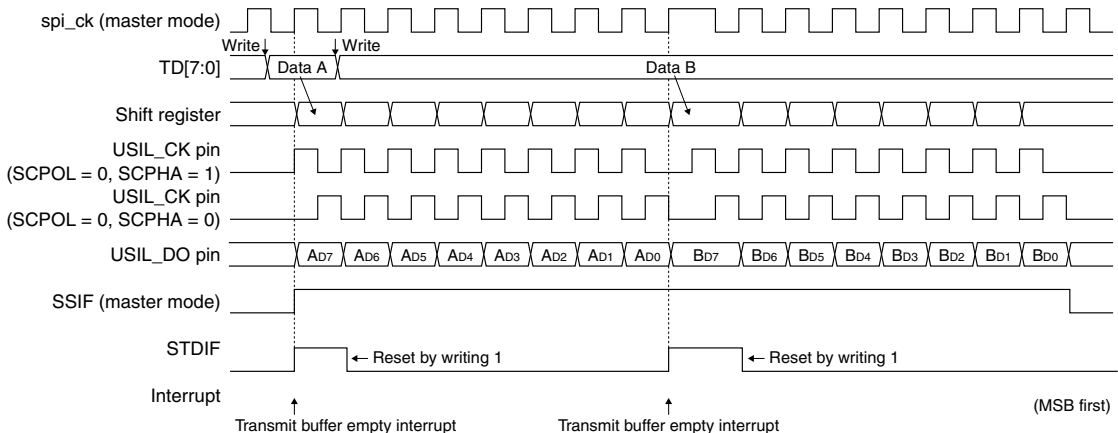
spi_ck (master mode)

Write

Write

TD[7:0]

Data A

Data B

Shift register

USIL_CK pin (SCPOL = 0, SCPHA = 1)

USIL_CK pin (SCPOL = 0, SCPHA = 0)

USIL_DO pin

$A_{D7}$ $A_{D6}$ $A_{D5}$ $A_{D4}$ $A_{D3}$ $A_{D2}$ $A_{D1}$ $A_{D0}$ $B_{D7}$ $B_{D6}$ $B_{D5}$ $B_{D4}$ $B_{D3}$ $B_{D2}$ $B_{D1}$ $B_{D0}$

SSIF (master mode)

STDIF

← Reset by writing 1

← Reset by writing 1

Interrupt

Transmit buffer empty interrupt

Transmit buffer empty interrupt

(MSB first)